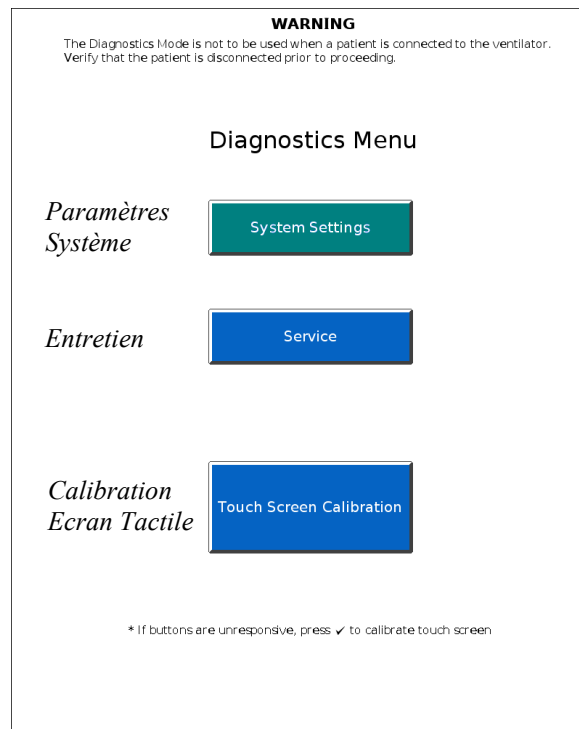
WARNING
The Diagnostics Mode is not to be used when a patient is connected to the ventilator. Verify that the patient is disconnected prior to proceeding.

Diagnostics Menu

Paramètres Système

System Settings

Entretien

Service

Calibration Ecran Tactile

Touch Screen Calibration

* If buttons are unresponsive, press ✓ to calibrate touch screen